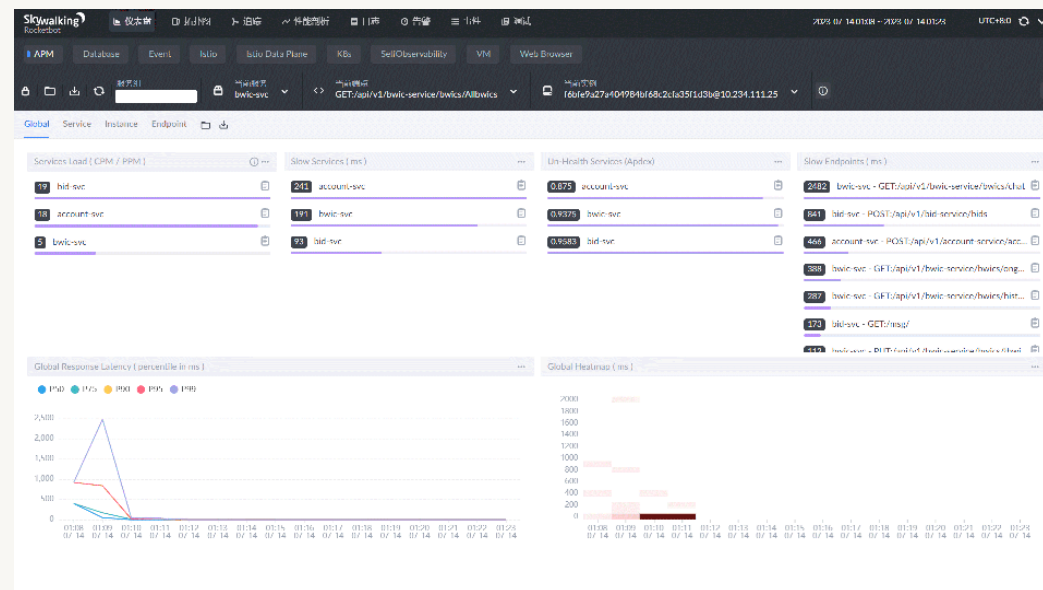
Skywalking Rocketbot 仪表盘 拓扑图 追踪 性能剖析 日志 告警 设置 调试 2023-07-14 0108 ~ 2023-07-14 0123 UTC+8:0

APM Database Event Istio Istio Data Plane K8s SelfObservability VM Web Browser

当前服务 bwic-svc 当前端点 GET:/api/v1/bwic-service/bwics/Allbwics 当前实例 f6bfe9a27a404984bf68c2cfa35f1d3b@10.234.111.25

Global Service Instance Endpoint

Services Load ( CPM / PPM )
19 bid-svc
18 account-svc
5 bwic-svc

Slow Services ( ms )
241 account-svc
191 bwic-svc
93 bid-svc

Un-Health Services (Apdex)
0.875 account-svc
0.9375 bwic-svc
0.9583 bid-svc

Slow Endpoints ( ms )
2482 bwic-svc - GET:/api/v1/bwic-service/bwics/chat
841 bid-svc - POST:/api/v1/bid-service/bids
466 account-svc - POST:/api/v1/account-service/acc...
388 bwic-svc - GET:/api/v1/bwic-service/bwics/ong...
287 bwic-svc - GET:/api/v1/bwic-service/bwics/hist...
173 bid-svc - GET:/msg/
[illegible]

Global Response Latency ( percentile in ms )
P50 P75 P90 P95 P99
2,500 2,000 1,500 1,000 500 0
01:08 01:09 01:10 01:11 01:12 01:13 01:14 01:15 01:16 01:17 01:18 01:19 01:20 01:21 01:22 01:23
07-14

Global Heatmap ( ms )
2000 1800 1600 1400 1200 1000 800 600 400 200 0
01:08 01:09 01:10 01:11 01:12 01:13 01:14 01:15 01:16 01:17 01:18 01:19 01:20 01:21 01:22 01:23
07-14